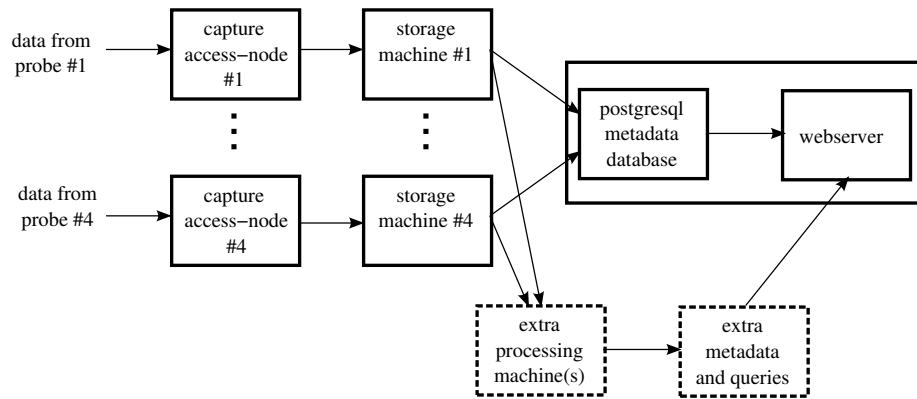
data from probe #1

capture access−node #1

storage machine #1

data from probe #4

capture access−node #4

storage machine #4

postgresql metadata database

webserver

extra processing machine(s)

extra metadata and queries